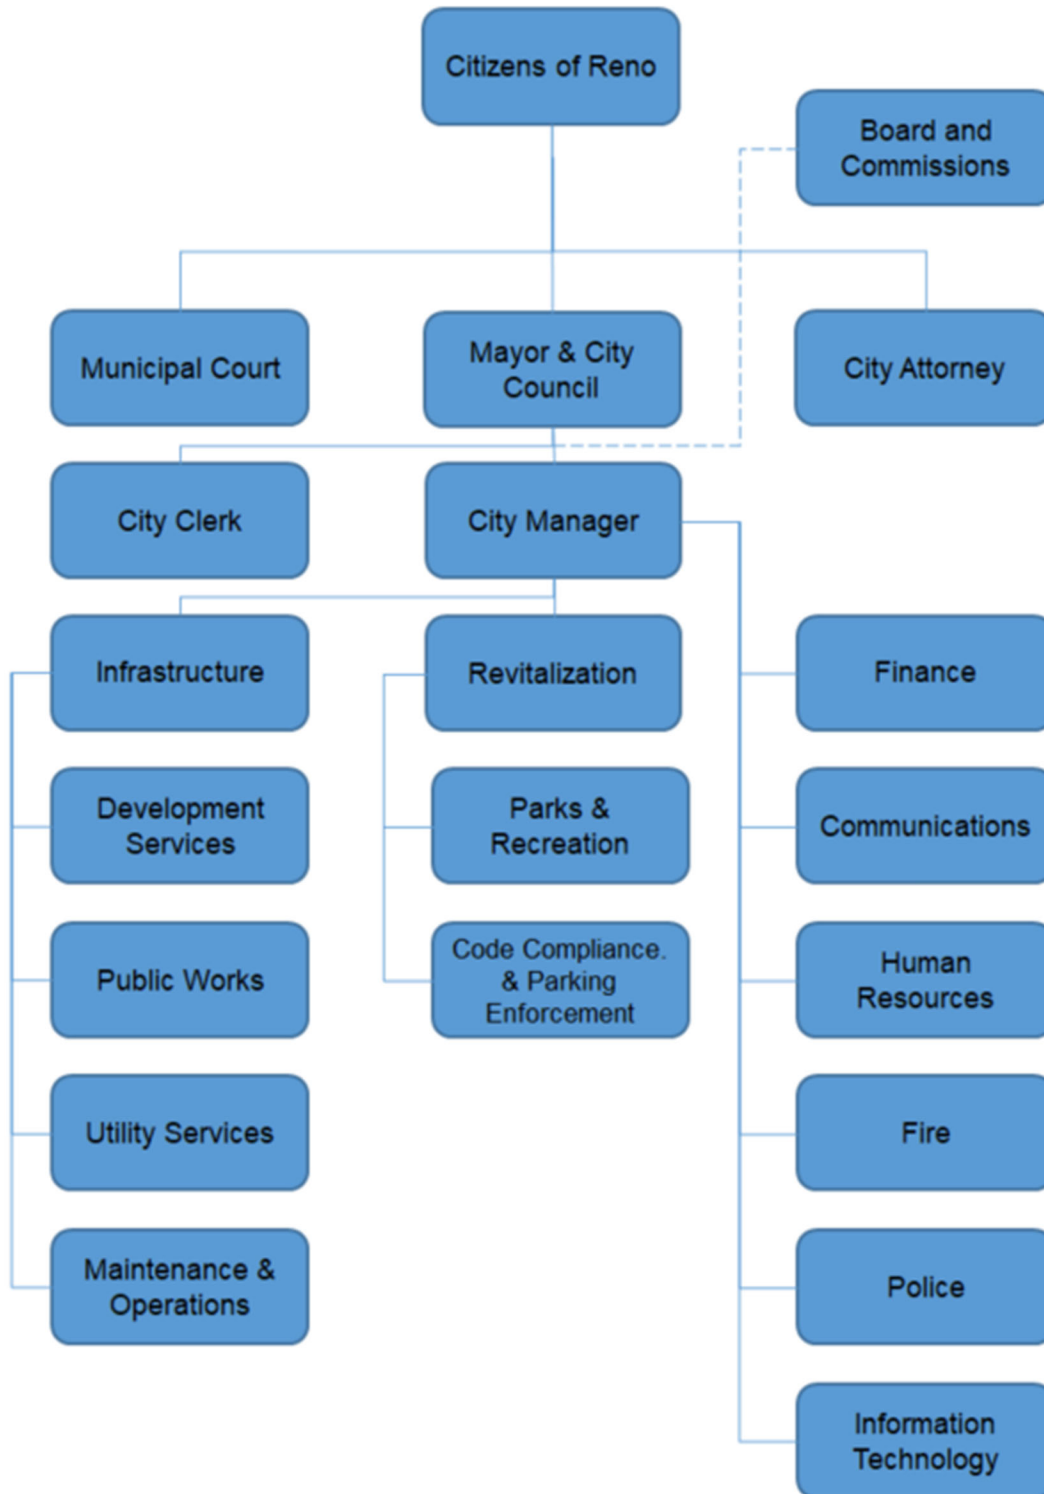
Citizens of Reno

Board and Commissions

Municipal Court

Mayor & City Council

City Attorney

City Clerk

City Manager

Infrastructure

Development Services

Public Works

Utility Services

Maintenance & Operations

Revitalization

Parks & Recreation

Code Compliance. & Parking Enforcement

Finance

Communications

Human Resources

Fire

Police

Information Technology